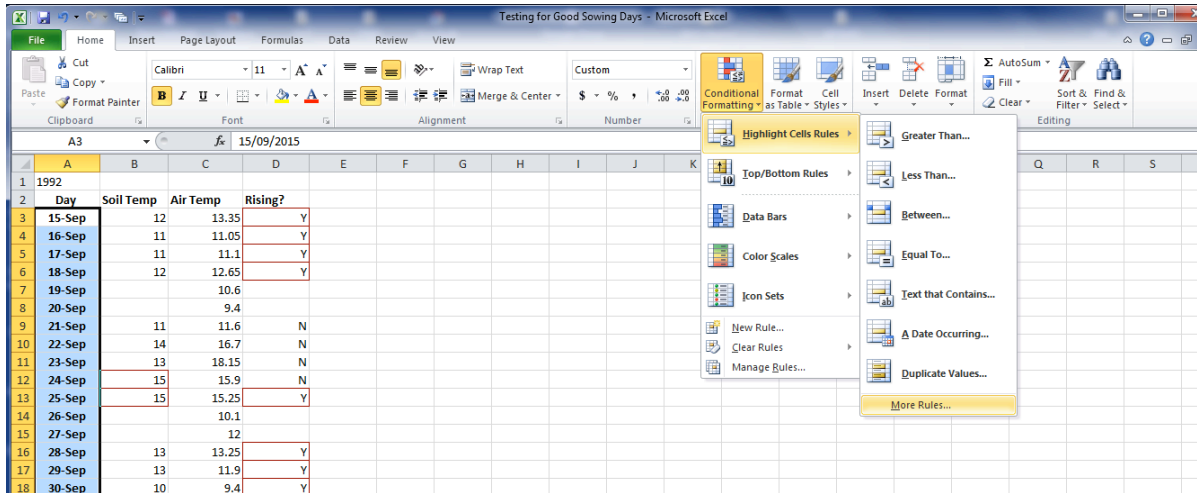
Testing for Good Sowing Days - Microsoft Excel

File Home Insert Page Layout Formulas Data Review View

Cut
Copy
Paste Format Painter
Clipboard

Calibri 11 A A
B I U A
Font

Wrap Text
Merge & Center
Alignment

Custom
$ % , .00 .00
Number

Conditional Formatting Format as Table Cell Styles

Insert Delete Format

AutoSum Fill Clear
Sort & Filter Find & Select
Editing

A3 $f_x$ 15/09/2015

| | A | B | C | D | E | F | G | H | I | J | K | Q | R | S |
|---|---|---|---|---|---|---|---|---|---|---|---|---|---|---|
| 1 | 1992 | | | | | | | | | | | | | |
| 2 | Day | Soil Temp | Air Temp | Rising? | | | | | | | | | | |
| 3 | 15-Sep | 12 | 13.35 | Y | | | | | | | | | | |
| 4 | 16-Sep | 11 | 11.05 | Y | | | | | | | | | | |
| 5 | 17-Sep | 11 | 11.1 | Y | | | | | | | | | | |
| 6 | 18-Sep | 12 | 12.65 | Y | | | | | | | | | | |
| 7 | 19-Sep | | 10.6 | | | | | | | | | | | |
| 8 | 20-Sep | | 9.4 | | | | | | | | | | | |
| 9 | 21-Sep | 11 | 11.6 | N | | | | | | | | | | |
| 10 | 22-Sep | 14 | 16.7 | N | | | | | | | | | | |
| 11 | 23-Sep | 13 | 18.15 | N | | | | | | | | | | |
| 12 | 24-Sep | 15 | 15.9 | N | | | | | | | | | | |
| 13 | 25-Sep | 15 | 15.25 | Y | | | | | | | | | | |
| 14 | 26-Sep | | 10.1 | | | | | | | | | | | |
| 15 | 27-Sep | | 12 | | | | | | | | | | | |
| 16 | 28-Sep | 13 | 13.25 | Y | | | | | | | | | | |
| 17 | 29-Sep | 13 | 11.9 | Y | | | | | | | | | | |
| 18 | 30-Sep | 10 | 9.4 | Y | | | | | | | | | | |

Highlight Cells Rules
Top/Bottom Rules
Data Bars
Color Scales
Icon Sets
New Rule...
Clear Rules
Manage Rules...

Greater Than...
Less Than...
Between...
Equal To...
Text that Contains...
A Date Occurring...
Duplicate Values...
More Rules...